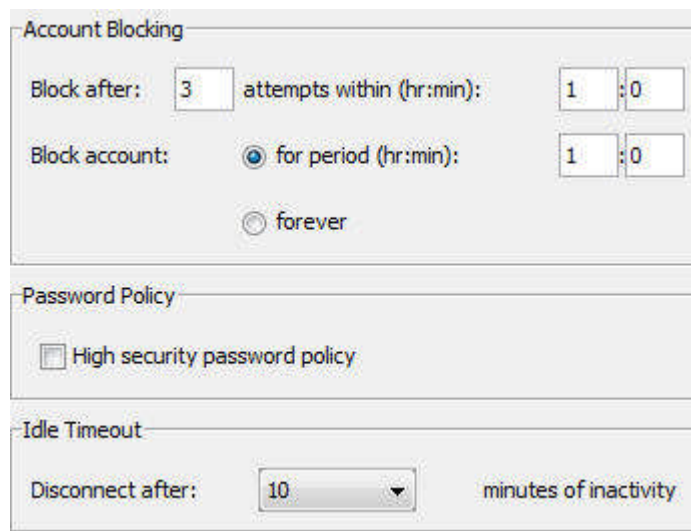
Account Blocking

Block after: 3 attempts within (hr:min): 1 :0

Block account: for period (hr:min): 1 :0

forever

Password Policy

High security password policy

Idle Timeout

Disconnect after: 10 minutes of inactivity